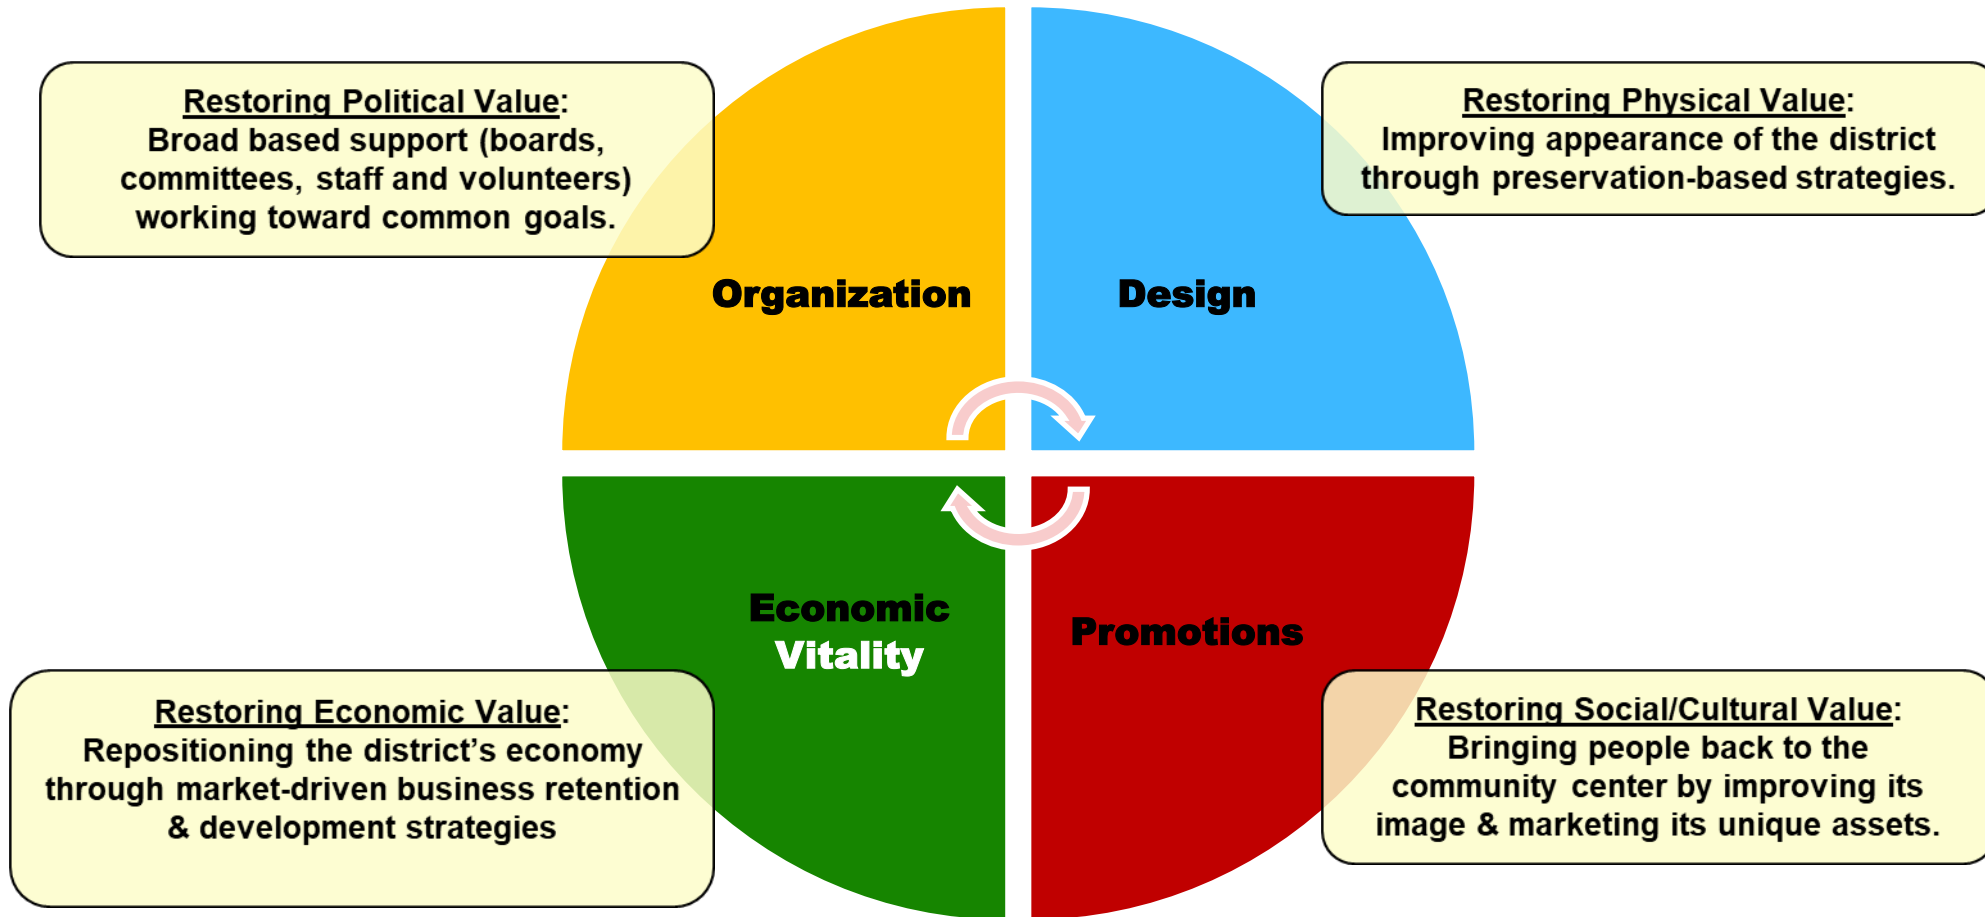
Restoring Political Value:
Broad based support (boards, committees, staff and volunteers) working toward common goals.

Restoring Physical Value:
Improving appearance of the district through preservation-based strategies.

Organization

Design

Economic Vitality

Promotions

Restoring Economic Value:
Repositioning the district's economy through market-driven business retention & development strategies

Restoring Social/Cultural Value:
Bringing people back to the community center by improving its image & marketing its unique assets.